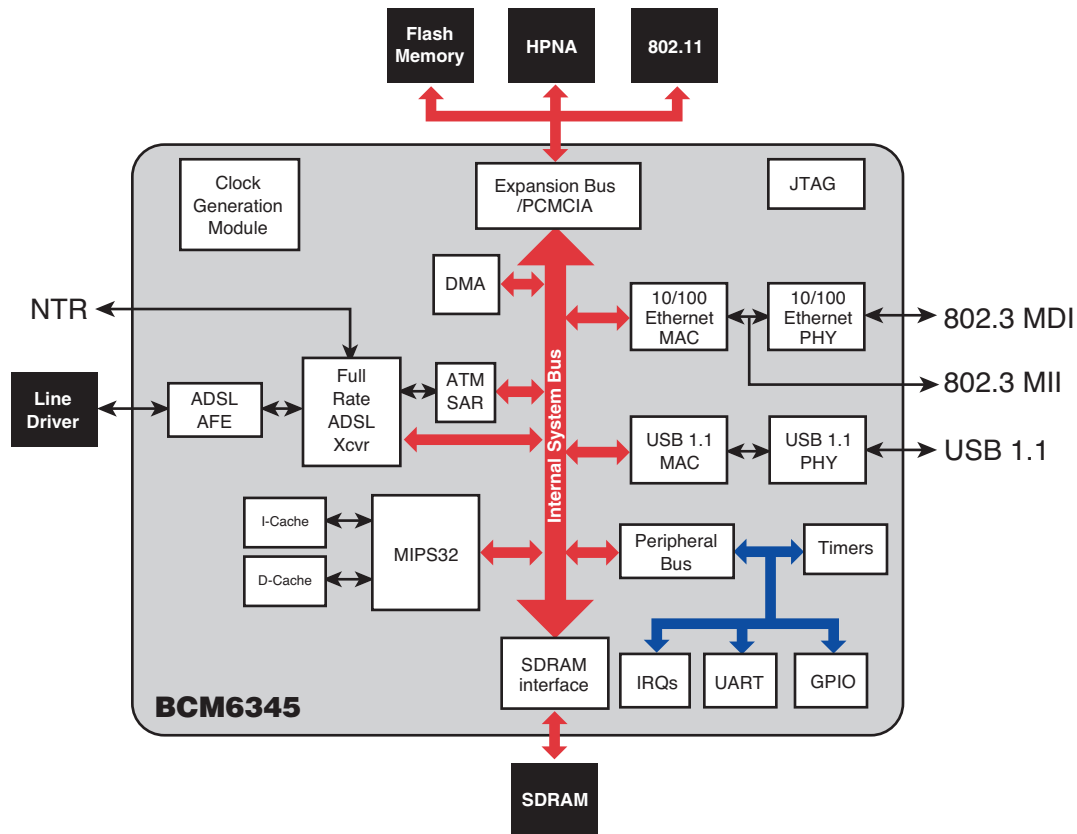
Flash Memory

HPNA

802.11

Clock Generation Module

Expansion Bus /PCMCIA

JTAG

DMA

NTR

10/100 Ethernet MAC

10/100 Ethernet PHY

802.3 MDI

802.3 MII

Line Driver

ADSL AFE

Full Rate ADSL Xcvr

ATM SAR

Internal System Bus

USB 1.1 MAC

USB 1.1 PHY

USB 1.1

I-Cache

D-Cache

MIPS32

Peripheral Bus

Timers

SDRAM interface

IRQs

UART

GPIO

BCM6345

SDRAM